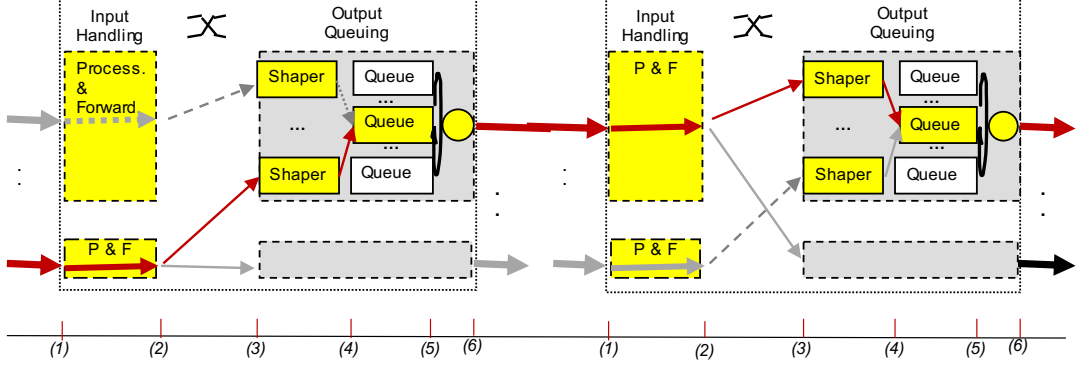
Input Handling

Output Queuing

Process. & Forward

Shaper

Queue

...

...

Queue

...

Shaper

Queue

P & F

Input Handling

Output Queuing

P & F

Shaper

Queue

...

...

Queue

...

Shaper

Queue

P & F

(1) (2) (3) (4) (5) (6) (1) (2) (3) (4) (5) (6)